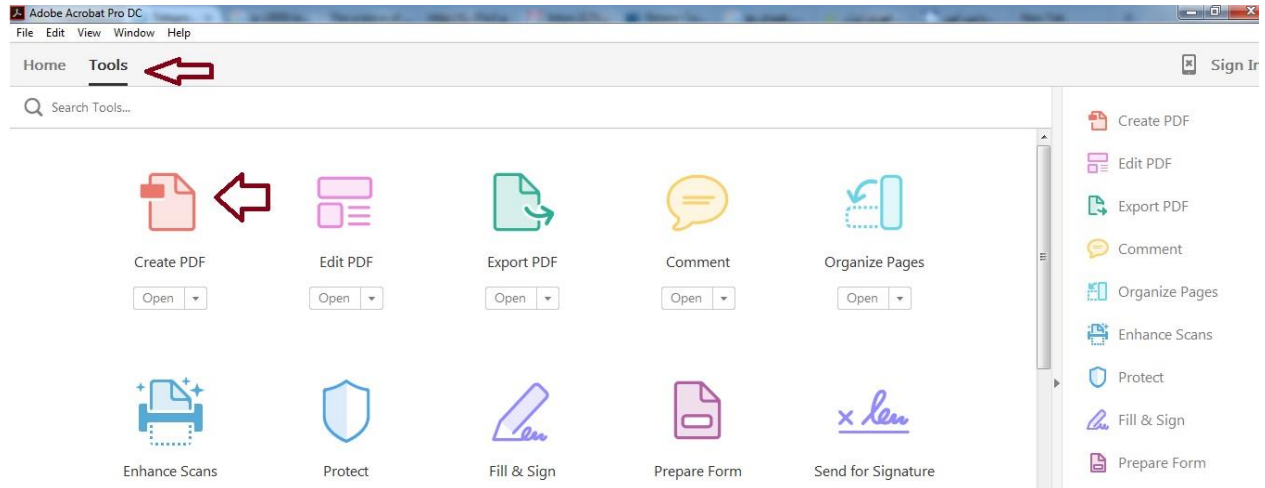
Adobe Acrobat Pro DC
File Edit View Window Help
Home Tools
Sign In
Search Tools...

Create PDF
Open
Edit PDF
Open
Export PDF
Open
Comment
Open
Organize Pages
Open

Enhance Scans
Protect
Fill & Sign
Prepare Form
Send for Signature

Create PDF
Edit PDF
Export PDF
Comment
Organize Pages
Enhance Scans
Protect
Fill & Sign
Prepare Form